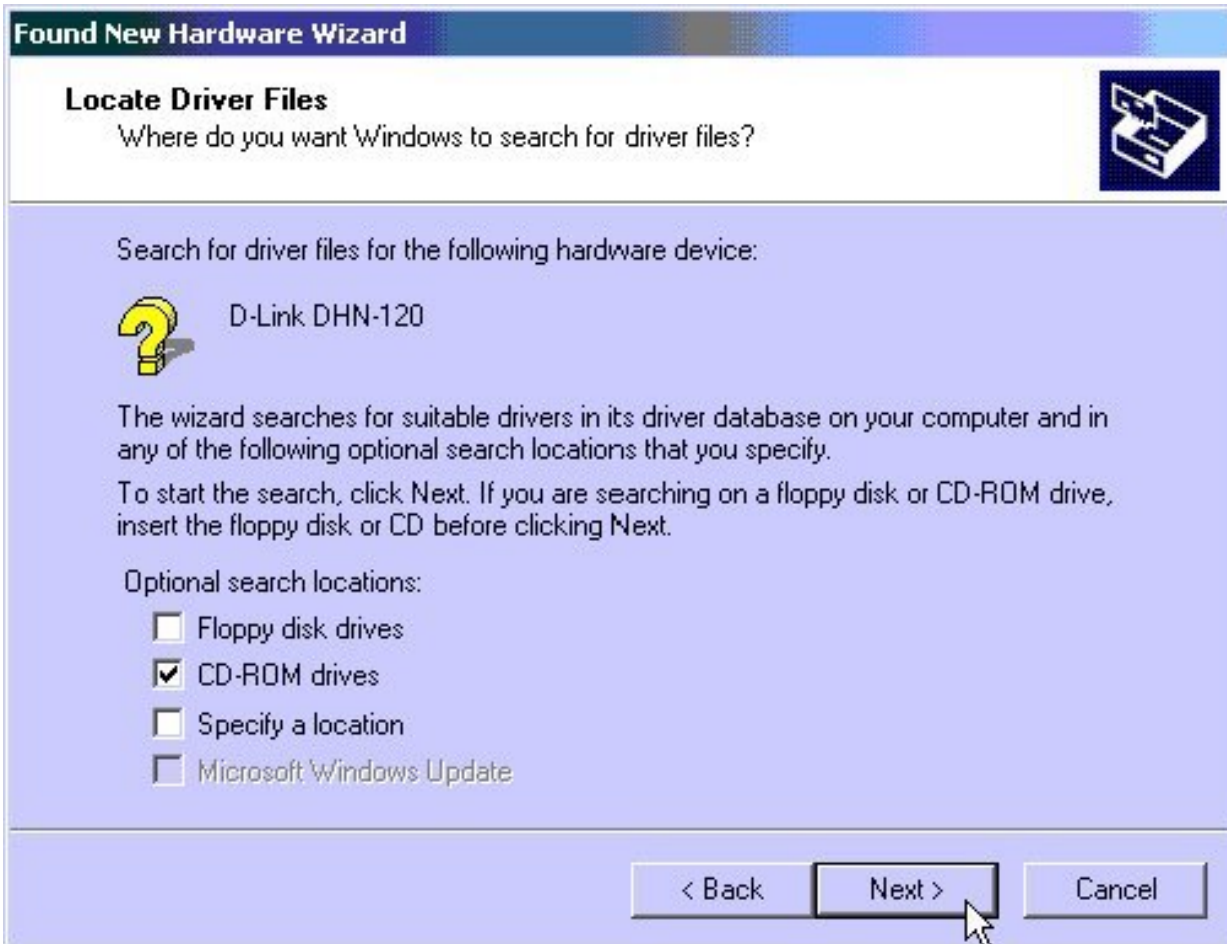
Found New Hardware Wizard

Locate Driver Files
Where do you want Windows to search for driver files?

Search for driver files for the following hardware device:

D-Link DHN-120

The wizard searches for suitable drivers in its driver database on your computer and in any of the following optional search locations that you specify.

To start the search, click Next. If you are searching on a floppy disk or CD-ROM drive, insert the floppy disk or CD before clicking Next.

Optional search locations:

Floppy disk drives

CD-ROM drives

Specify a location

Microsoft Windows Update

< Back

Next >

Cancel